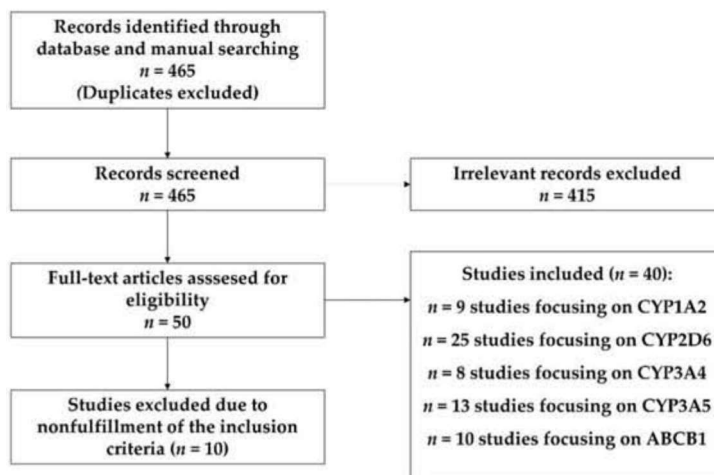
Records identified through database and manual searching
$n = 465$
(Duplicates excluded)

Records screened
$n = 465$

Irrelevant records excluded
$n = 415$

Full-text articles asssesed for eligibility
$n = 50$

Studies included ($n = 40$):
$n = 9$ studies focusing on CYP1A2
$n = 25$ studies focusing on CYP2D6
$n = 8$ studies focusing on CYP3A4
$n = 13$ studies focusing on CYP3A5
$n = 10$ studies focusing on ABCB1

Studies excluded due to nonfulfillment of the inclusion criteria ($n = 10$)